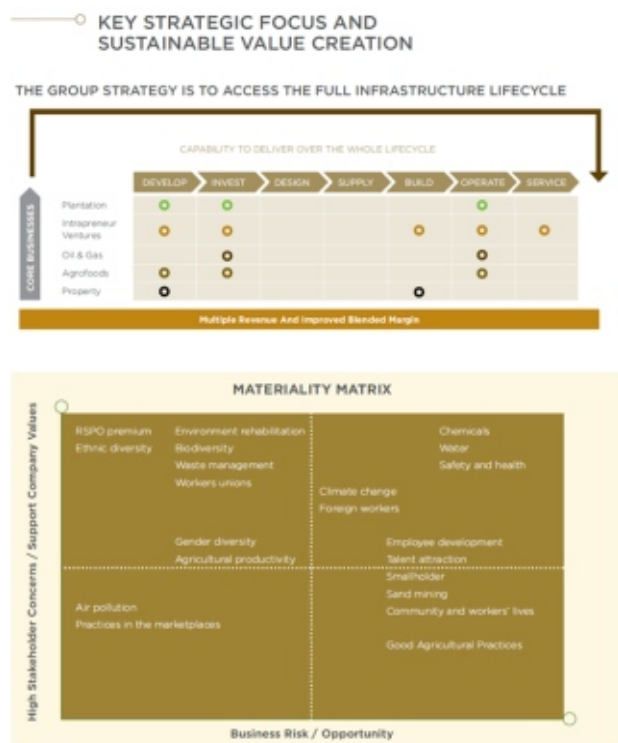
KEY STRATEGIC FOCUS AND SUSTAINABLE VALUE CREATION

THE GROUP STRATEGY IS TO ACCESS THE FULL INFRASTRUCTURE LIFECYCLE

CAPABILITY TO DELIVER OVER THE WHOLE LIFECYCLE

CORE BUSINESSES

| | DEVELOP | INVEST | DESIGN | SUPPLY | BUILD | OPERATE | SERVICE |
|---|---|---|---|---|---|---|---|
| Plantation | o | o | | | | o | |
| Intrapreneur Ventures | o | o | | | o | o | o |
| Oil & Gas | | o | | | | o | |
| Agrofoods | o | o | | | | o | |
| Property | o | | | | o | | |

Multiple Revenue And Improved Blended Margin

MATERIALITY MATRIX

High Stakeholder Concerns / Support Company Values

RSPO premium
Ethnic diversity

Environment rehabilitation
Biodiversity
Waste management
Workers unions

Chemicals
Water
Safety and health

Climate change
Foreign workers

Gender diversity
Agricultural productivity

Employee development
Talent attraction

Air pollution
Practices in the marketplaces

Smallholder
Sand mining
Community and workers' lives

Good Agricultural Practices

Business Risk / Opportunity